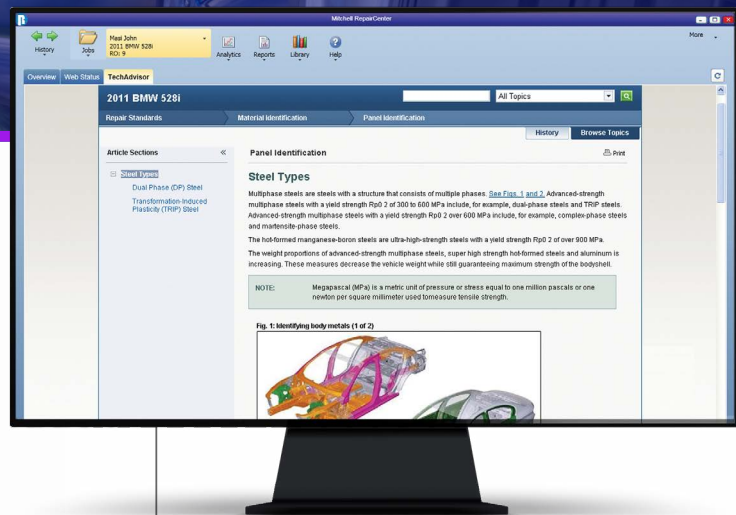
Mitchell RepairCenter

History
Jobs
Masi John
2011 BMW 528i
RO: 9
Analytics
Reports
Library
Help
More

Overview
Web Status
TechAdvisor

2011 BMW 528i
All Topics

Repair Standards
Material Identification
Panel Identification

History
Browse Topics

Article Sections
Steel Types
Dual Phase (DP) Steel
Transformation-Induced Plasticity (TRIP) Steel

Panel Identification
Print

Steel Types

Multiphase steels are steels with a structure that consists of multiple phases. See Figs. 1 and 2. Advanced-strength multiphase steels with a yield strength Rp0 2 of 300 to 600 MPa include, for example, dual-phase steels and TRIP steels. Advanced-strength multiphase steels with a yield strength Rp0 2 over 600 MPa include, for example, complex-phase steels and martensite-phase steels.

The hot-formed manganese-boron steels are ultra-high-strength steels with a yield strength Rp0 2 of over 900 MPa.

The weight proportions of advanced-strength multiphase steels, super high strength hot-formed steels and aluminum is increasing. These measures decrease the vehicle weight while still guaranteeing maximum strength of the bodyshell.

NOTE: Megapascal (MPa) is a metric unit of pressure or stress equal to one million pascals or one newton per square millimeter used tomeasure tensile strength.

Fig. 1: Identifying body metals (1 of 2)